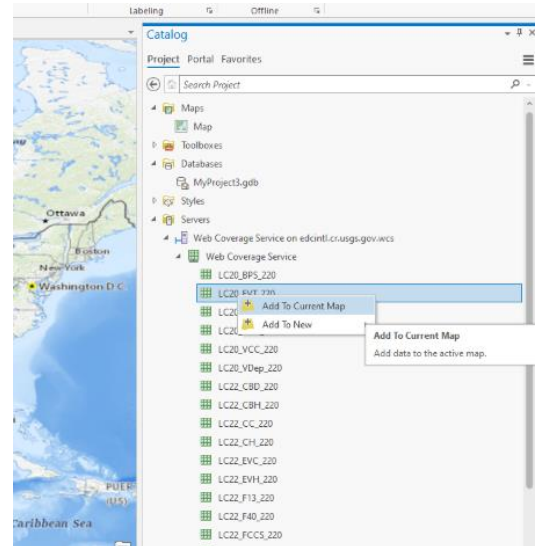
Labeling
Offline

Catalog

Project Portal Favorites

Search Project

Maps
Map
Toolboxes
Databases
MyProject3.gdb
Styles
Servers
Web Coverage Service on edcintl.cr.usgs.gov.wcs
Web Coverage Service
LC20_BPS_220
LC20_EVT_220
LC20
LC20
LC20_VCC_220
LC20_VDep_220
LC22_CBD_220
LC22_CBH_220
LC22_CC_220
LC22_CH_220
LC22_EVC_220
LC22_EVH_220
LC22_F13_220
LC22_F40_220
LC22_FCCS_220

Add To Current Map
Add To New

Add To Current Map
Add data to the active map.

Ottawa
Boston
New York
Washington D.C.
PUER
(US)
Caribbean Sea